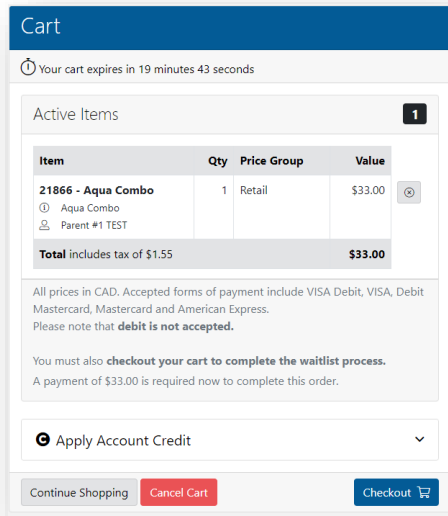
Cart

Your cart expires in 19 minutes 43 seconds

Active Items 1

| Item | Qty | Price Group | Value |
|---|---|---|---|
| 21866 - Aqua Combo<br>Aqua Combo<br>Parent #1 TEST | 1 | Retail | $33.00 |
| Total includes tax of $1.55 | | | $33.00 |

All prices in CAD. Accepted forms of payment include VISA Debit, VISA, Debit Mastercard, Mastercard and American Express.
Please note that debit is not accepted.

You must also checkout your cart to complete the waitlist process.
A payment of $33.00 is required now to complete this order.

Apply Account Credit

Continue Shopping Cancel Cart Checkout